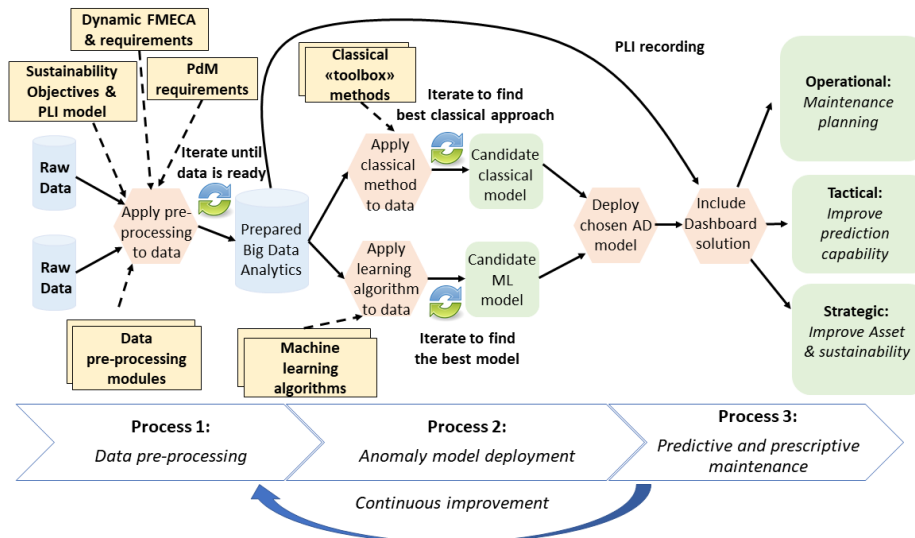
Dynamic FMECA & requirements

Sustainability Objectives & PLI model

PdM requirements

Raw Data

Raw Data

Apply pre-processing to data

Iterate until data is ready

Prepared Big Data Analytics

Data pre-processing modules

Classical «toolbox» methods

Iterate to find best classical approach

Apply classical method to data

Candidate classical model

Apply learning algorithm to data

Candidate ML model

Machine learning algorithms

Iterate to find the best model

Deploy chosen AD model

PLI recording

Include Dashboard solution

Operational: Maintenance planning

Tactical: Improve prediction capability

Strategic: Improve Asset & sustainability

Process 1: Data pre-processing

Process 2: Anomaly model deployment

Process 3: Predictive and prescriptive maintenance

Continuous improvement